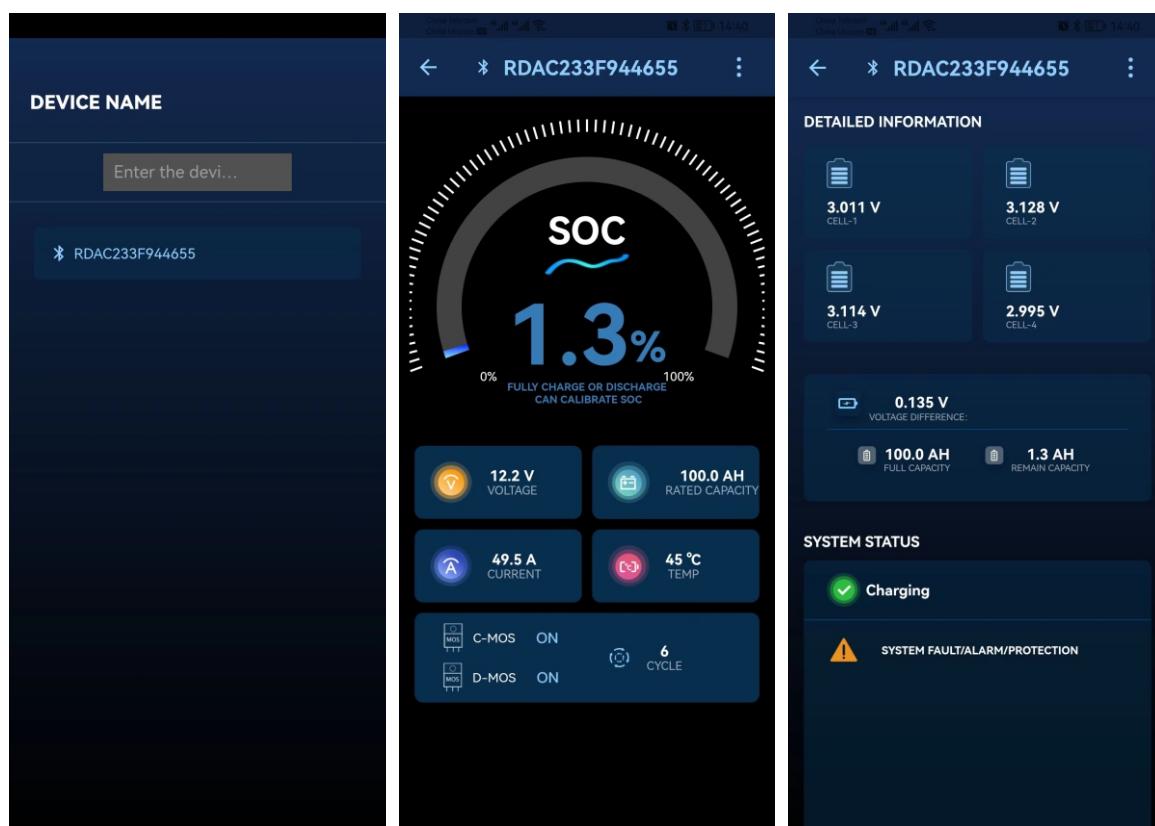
DEVICE NAME

Enter the devi...

RDAC233F944655

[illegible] 14:40

RDAC233F944655

SOC

1.3%

0%

100%

FULLY CHARGE OR DISCHARGE CAN CALIBRATE SOC

12.2 V
VOLTAGE

100.0 AH
RATED CAPACITY

49.5 A
CURRENT

45 ℃
TEMP

MOS C-MOS ON

MOS D-MOS ON

6
CYCLE

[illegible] 14:40

RDAC233F944655

DETAILED INFORMATION

3.011 V
CELL-1

3.128 V
CELL-2

3.114 V
CELL-3

2.995 V
CELL-4

0.135 V
VOLTAGE DIFFERENCE:

100.0 AH
FULL CAPACITY

1.3 AH
REMAIN CAPACITY

SYSTEM STATUS

Charging

SYSTEM FAULT/ALARM/PROTECTION